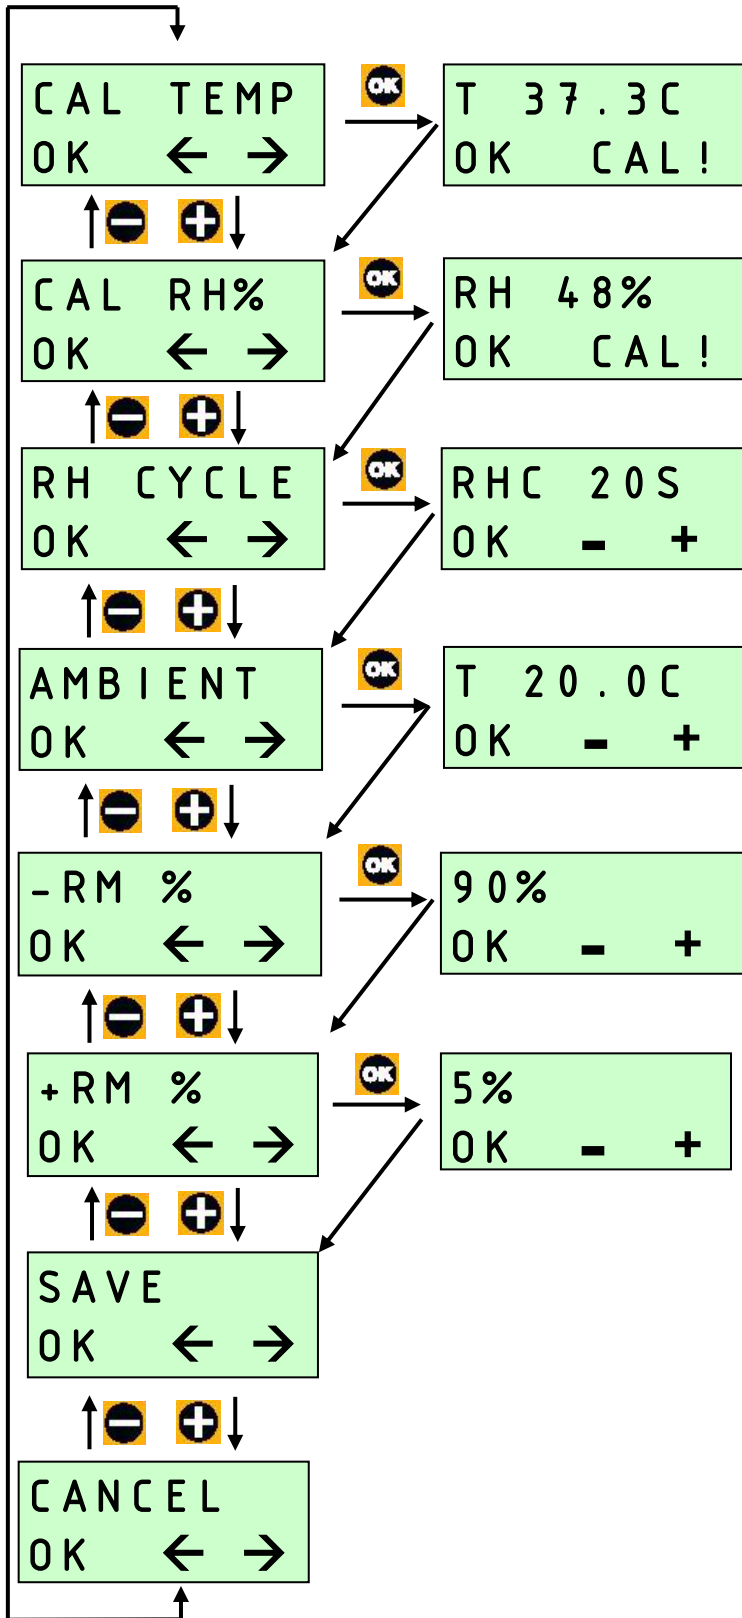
CAL TEMP
OK ← →

OK

T 37.3C
OK CAL!

CAL RH%
OK ← →

OK

RH 48%
OK CAL!

RH CYCLE
OK ← →

OK

RHC 20S
OK – +

AMBIENT
OK ← →

OK

T 20.0C
OK – +

-RM %
OK ← →

OK

90%
OK – +

+RM %
OK ← →

OK

5%
OK – +

SAVE
OK ← →

CANCEL
OK ← →